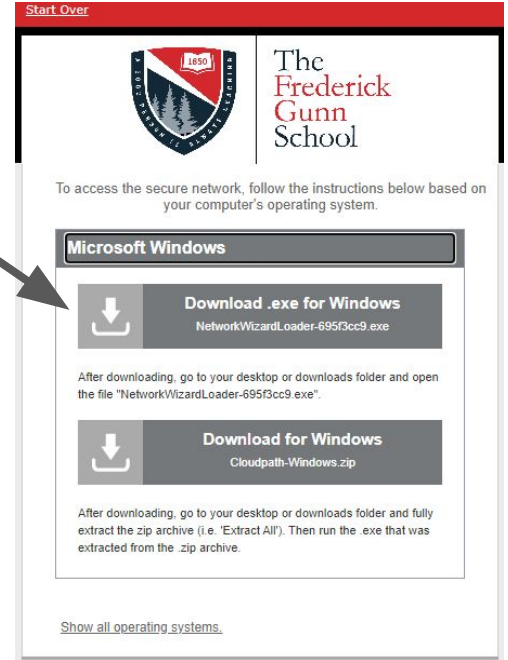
Start Over

1850

The Frederick Gunn School

To access the secure network, follow the instructions below based on your computer's operating system.

Microsoft Windows

Download .exe for Windows
NetworkWizardLoader-695f3cc9.exe

After downloading, go to your desktop or downloads folder and open the file "NetworkWizardLoader-695f3cc9.exe".

Download for Windows
Cloudpath-Windows.zip

After downloading, go to your desktop or downloads folder and fully extract the zip archive (i.e. 'Extract All'). Then run the .exe that was extracted from the .zip archive.

Show all operating systems.